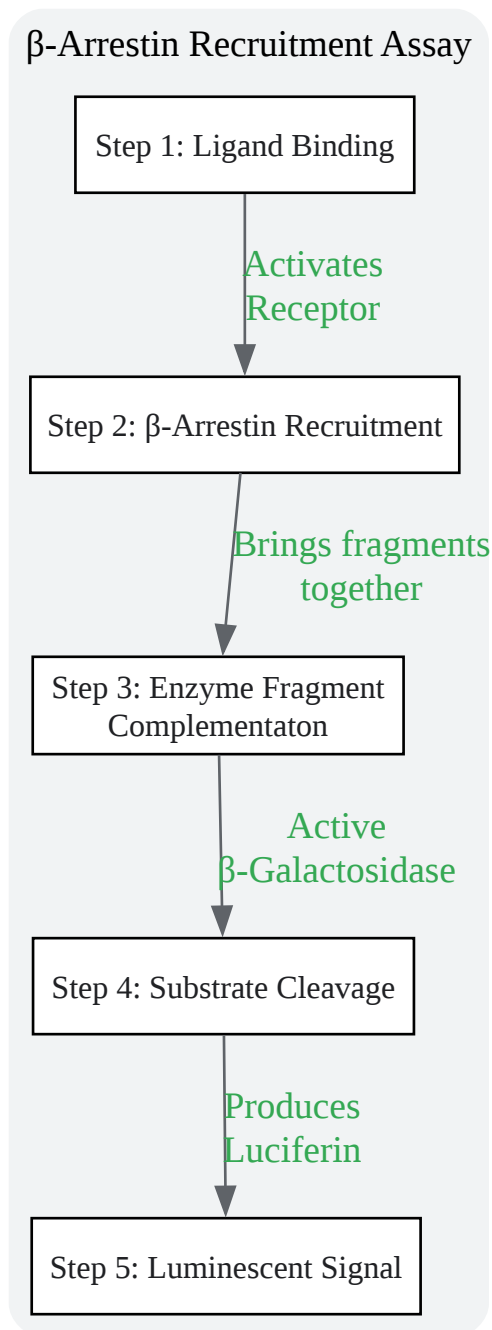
β-Arrestin Recruitment Assay

Step 1: Ligand Binding

Activates Receptor

Step 2: β-Arrestin Recruitment

Brings fragments together

Step 3: Enzyme Fragment Complementaton

Active β-Galactosidase

Step 4: Substrate Cleavage

Produces Luciferin

Step 5: Luminescent Signal